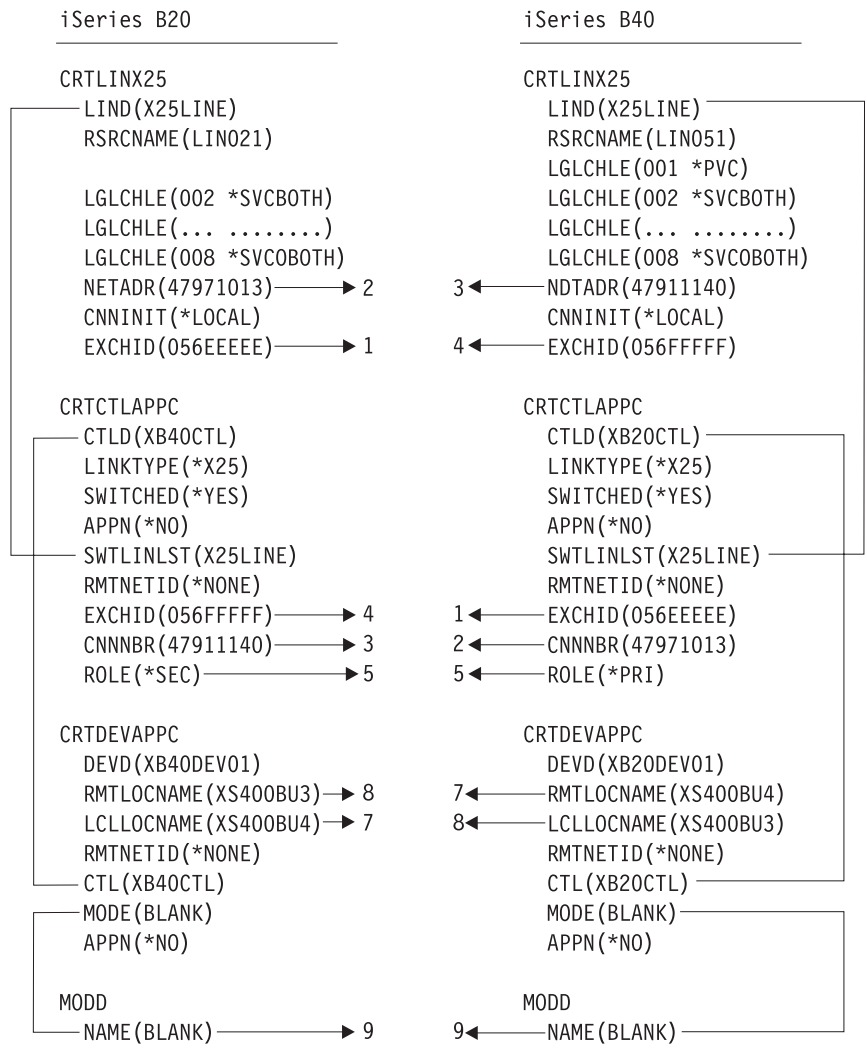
iSeries B20

CRTLINX25
LIND(X25LINE)
RSRCNAME(LIN021)

LGLCHLE(002 *SVCBOTH)
LGLCHLE(... ........)
LGLCHLE(008 *SVCOBOTH)
NETADR(47971013) 2
CNNINIT(*LOCAL)
EXCHID(056EEEEE) 1

CRTCTLAPPC
CTLD(XB40CTL)
LINKTYPE(*X25)
SWITCHED(*YES)
APPN(*NO)
SWTLINLST(X25LINE)
RMTNETID(*NONE)
EXCHID(056FFFFF) 4
CNNNBR(47911140) 3
ROLE(*SEC) 5

CRTDEVAPPC
DEVD(XB40DEV01)
RMTLOCNAME(XS400BU3) 8
LCLLOCNAME(XS400BU4) 7
RMTNETID(*NONE)
CTL(XB40CTL)
MODE(BLANK)
APPN(*NO)

MODD
NAME(BLANK) 9

iSeries B40

CRTLINX25
LIND(X25LINE)
RSRCNAME(LIN051)
LGLCHLE(001 *PVC)
LGLCHLE(002 *SVCBOTH)
LGLCHLE(... ........)
LGLCHLE(008 *SVCOBOTH)
3 NDTADR(47911140)
CNNINIT(*LOCAL)
4 EXCHID(056FFFFF)

CRTCTLAPPC
CTLD(XB20CTL)
LINKTYPE(*X25)
SWITCHED(*YES)
APPN(*NO)
SWTLINLST(X25LINE)
RMTNETID(*NONE)
1 EXCHID(056EEEEE)
2 CNNNBR(47971013)
5 ROLE(*PRI)

CRTDEVAPPC
DEVD(XB20DEV01)
7 RMTLOCNAME(XS400BU4)
8 LCLLOCNAME(XS400BU3)
RMTNETID(*NONE)
CTL(XB20CTL)
MODE(BLANK)
APPN(*NO)

MODD
9 NAME(BLANK)